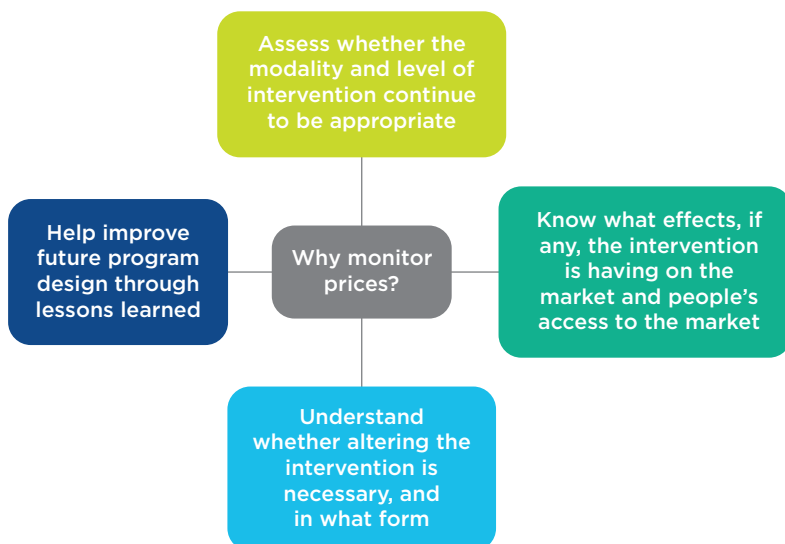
Assess whether the modality and level of intervention continue to be appropriate

Help improve future program design through lessons learned

Why monitor prices?

Know what effects, if any, the intervention is having on the market and people's access to the market

Understand whether altering the intervention is necessary, and in what form